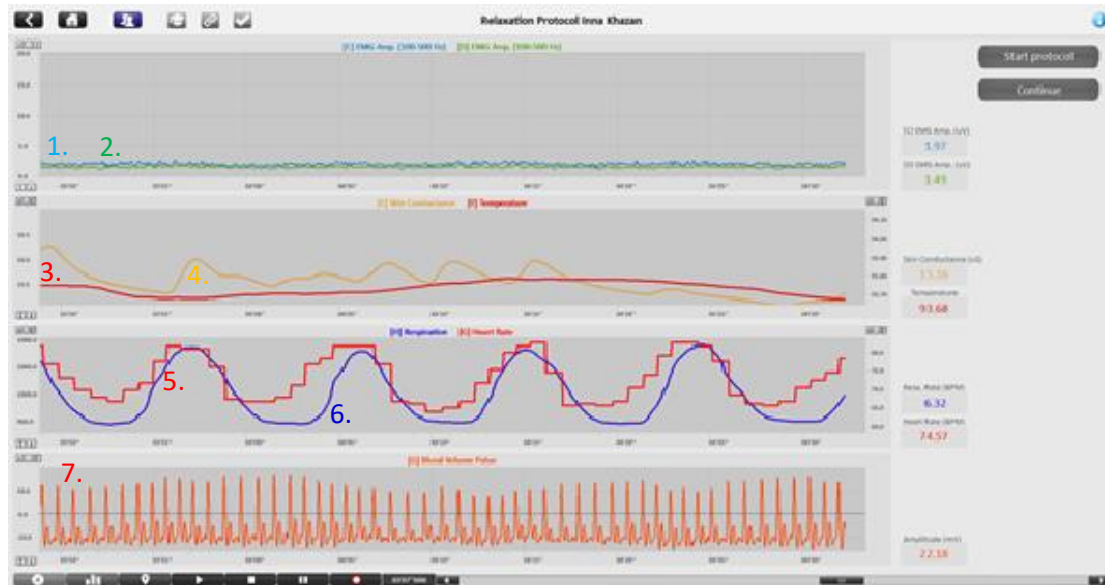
Relaxation Protocol Inna Khazan

Start protocol

Continue

[F] EMG Amp. (100-500 Hz) [G] EMG Amp. (100-500 Hz)

1.

2.

[F] EMG Amp. (uV)
5.97

[G] EMG Amp. (uV)
3.49

[I] Skin Conductance [J] Temperature

3.

4.

Skin Conductance (uS)
13.36

Temperature
93.68

[H] Respiration [K] Heart Rate

5.

6.

Resp. Rate (BPM)
6.32

Heart Rate (BPM)
74.57

[E] Blood Volume Pulse

7.

Amplitude (mV)
22.18